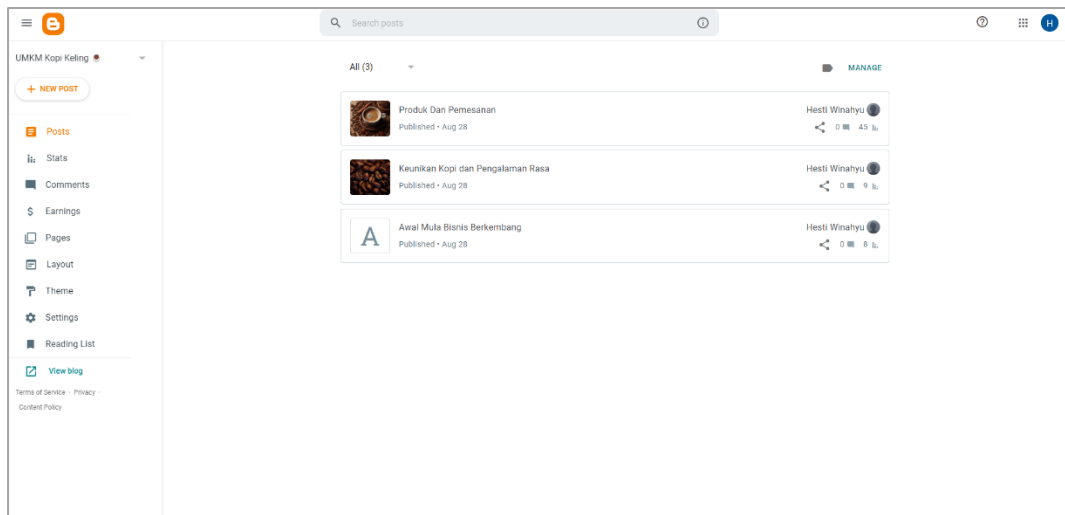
Search posts

H

UMKM Kopi Keling

+ NEW POST

Posts
Stats
Comments
Earnings
Pages
Layout
Theme
Settings
Reading List

View blog

Terms of Service · Privacy · Content Policy

All (3)

MANAGE

Produk Dan Pemesanan
Published • Aug 28
Hesti Winahyu
0 45

Keunikan Kopi dan Pengalaman Rasa
Published • Aug 28
Hesti Winahyu
0 9

A
Awal Mula Bisnis Berkembang
Published • Aug 28
Hesti Winahyu
0 8